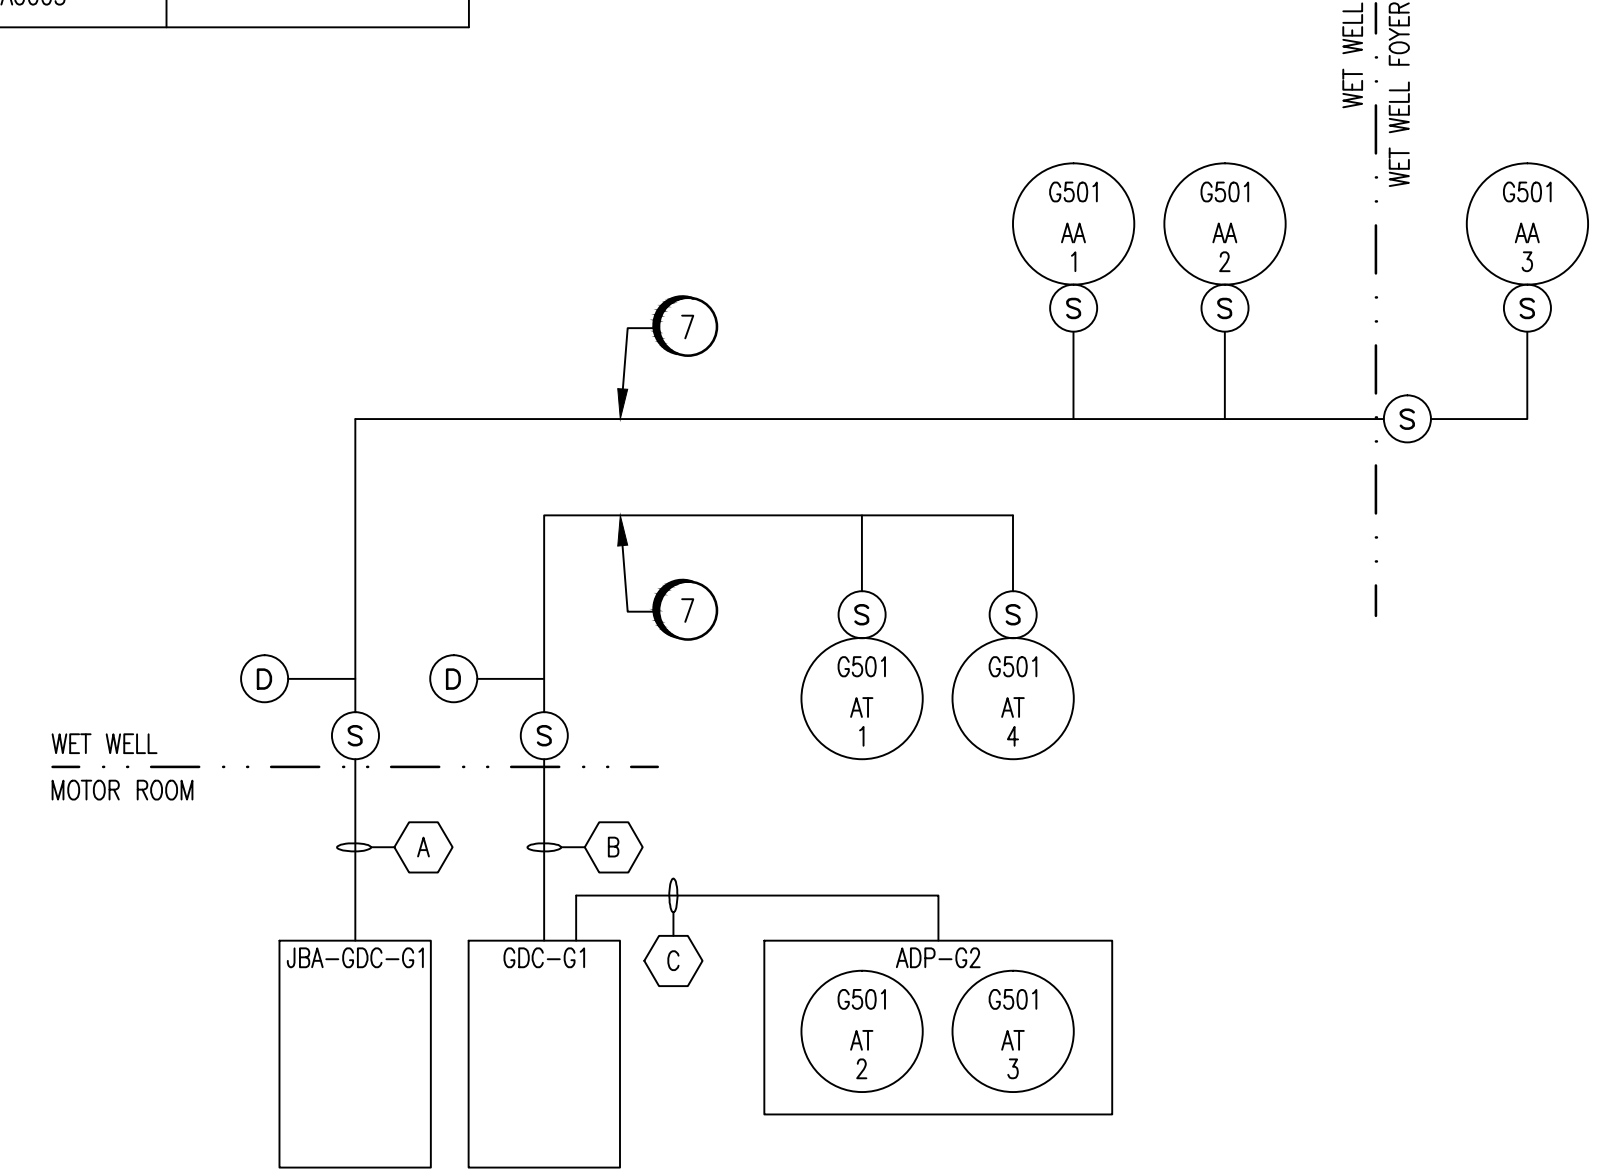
A0003

WET WELL
WET WELL FOYER

G501
AA
1

S

G501
AA
2

S

G501
AA
3

S

7

S

7

S

S

G501
AT
1

G501
AT
4

D

D

S

S

WET WELL

MOTOR ROOM

A

B

C

JBA–GDC–G1

GDC–G1

ADP–G2

G501
AT
2

G501
AT
3